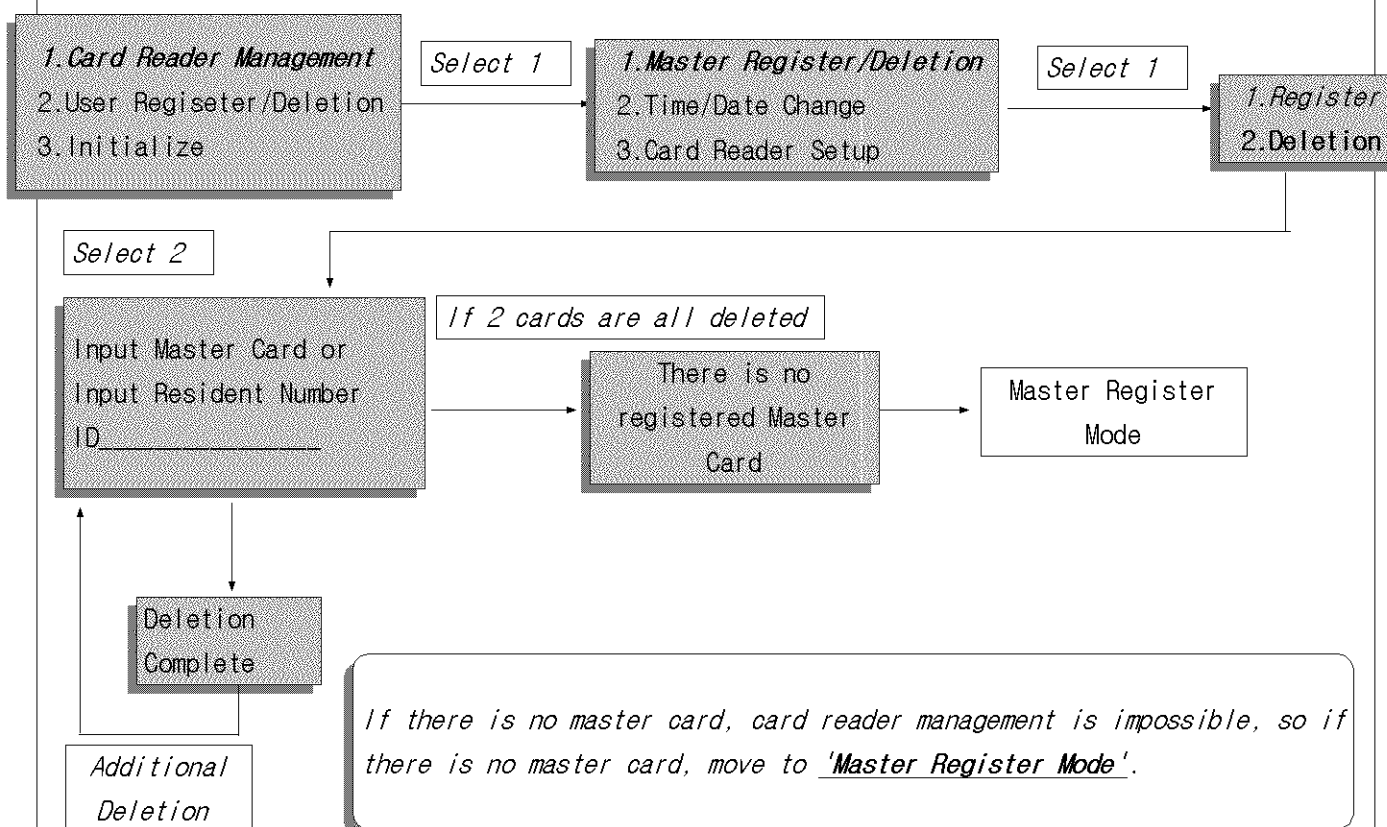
1.Card Reader Management
2.User Regiseter/Deletion
3.Initialize

Select 1

1.Master Register/Deletion
2.Time/Date Change
3.Card Reader Setup

Select 1

1.Register
2.Deletion

Select 2

Input Master Card or
Input Resident Number
ID_______________

If 2 cards are all deleted

There is no registered Master Card

Master Register Mode

Deletion Complete

Additional Deletion

If there is no master card, card reader management is impossible, so if there is no master card, move to 'Master Register Mode'.